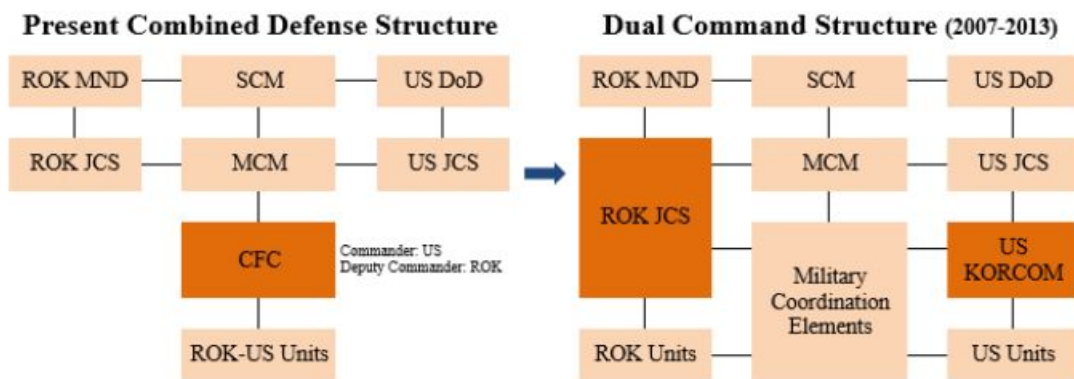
Present Combined Defense Structure

ROK MND
SCM
US DoD
ROK JCS
MCM
US JCS
CFC
Commander: US
Deputy Commander: ROK
ROK-US Units

Dual Command Structure (2007-2013)

ROK MND
SCM
US DoD
ROK JCS
MCM
US JCS
Military Coordination Elements
US KORCOM
ROK Units
US Units